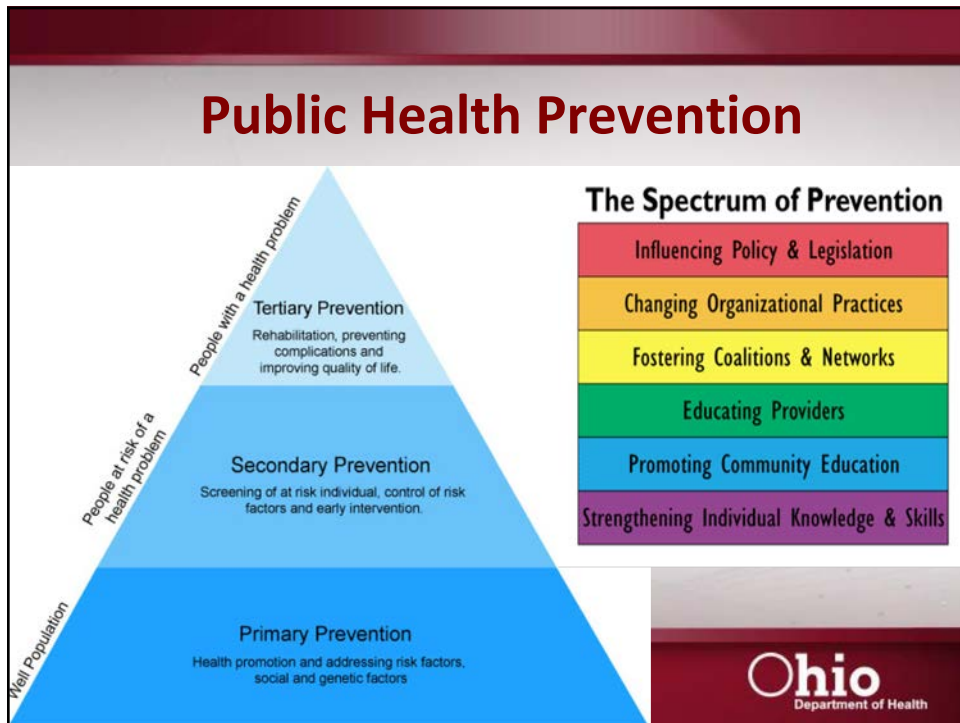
Public Health Prevention

People with a health problem

Tertiary Prevention

Rehabilitation, preventing complications and improving quality of life.

People at risk of a health problem

Secondary Prevention

Screening of at risk individual, control of risk factors and early intervention.

Well Population

Primary Prevention

Health promotion and addressing risk factors, social and genetic factors

The Spectrum of Prevention

| Influencing Policy & Legislation |
|---|
| Changing Organizational Practices |
| Fostering Coalitions & Networks |
| Educating Providers |
| Promoting Community Education |
| Strengthening Individual Knowledge & Skills |

Ohio
Department of Health